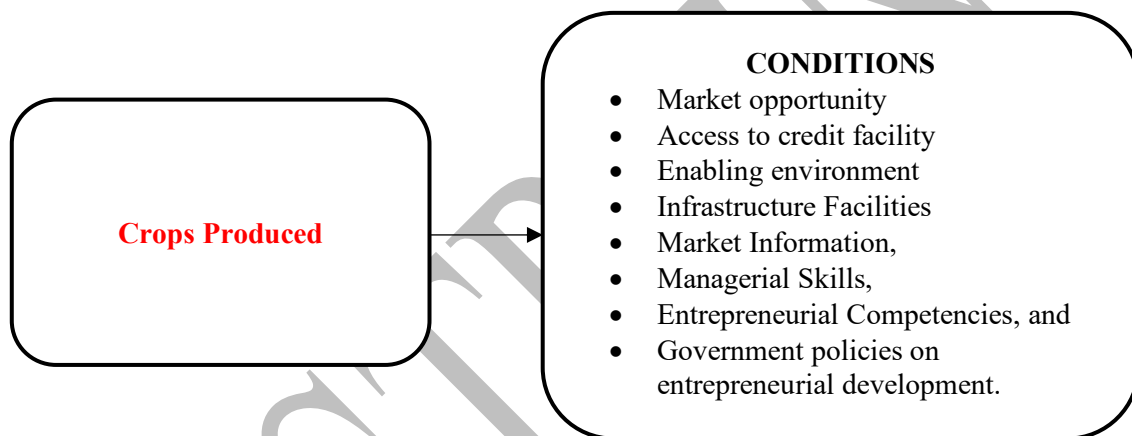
Crops Produced

CONDITIONS

- Market opportunity
- Access to credit facility
- Enabling environment
- Infrastructure Facilities
- Market Information,
- Managerial Skills,
- Entrepreneurial Competencies, and
- Government policies on entrepreneurial development.